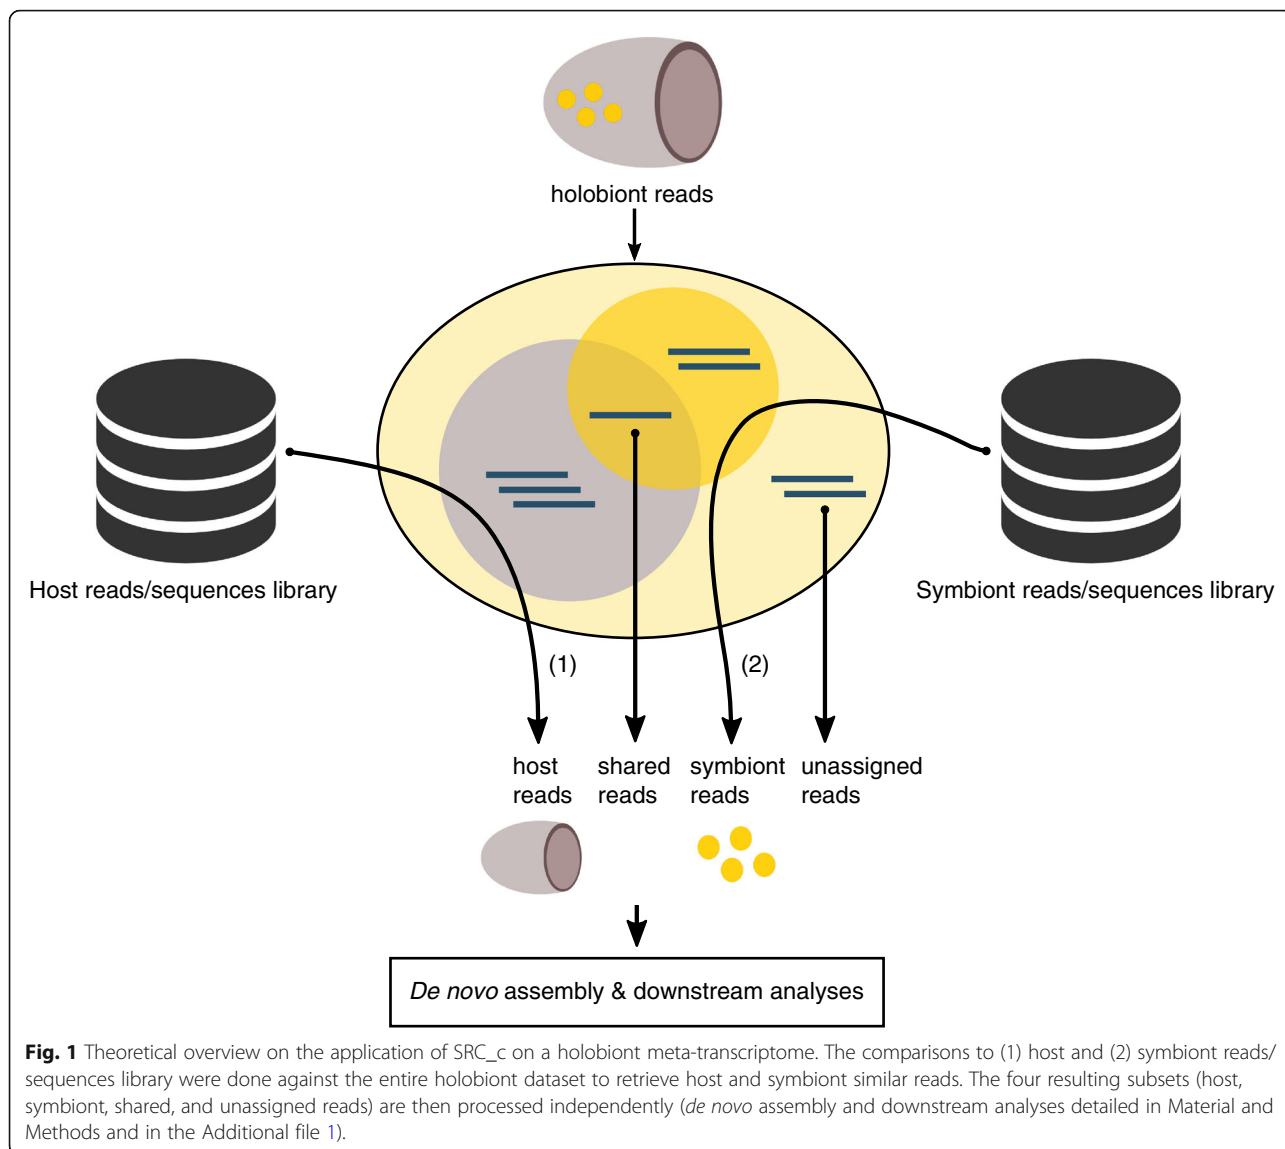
holobiont reads

Host reads/sequences library

Symbiont reads/sequences library

(1)

(2)

host reads

shared reads

symbiont reads

unassigned reads

De novo assembly & downstream analyses

Fig. 1 Theoretical overview on the application of SRC_c on a holobiont meta-transcriptome. The comparisons to (1) host and (2) symbiont reads/ sequences library were done against the entire holobiont dataset to retrieve host and symbiont similar reads. The four resulting subsets (host, symbiont, shared, and unassigned reads) are then processed independently (de novo assembly and downstream analyses detailed in Material and Methods and in the Additional file 1).